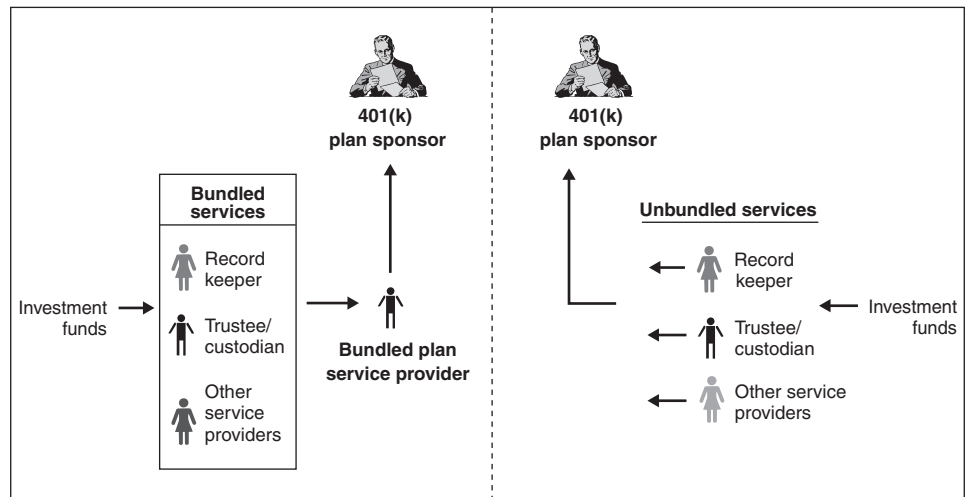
401(k) plan sponsor

Bundled services

Record keeper

Trustee/ custodian

Other service providers

Investment funds

Bundled plan service provider

401(k) plan sponsor

Unbundled services

Record keeper

Trustee/ custodian

Other service providers

Investment funds